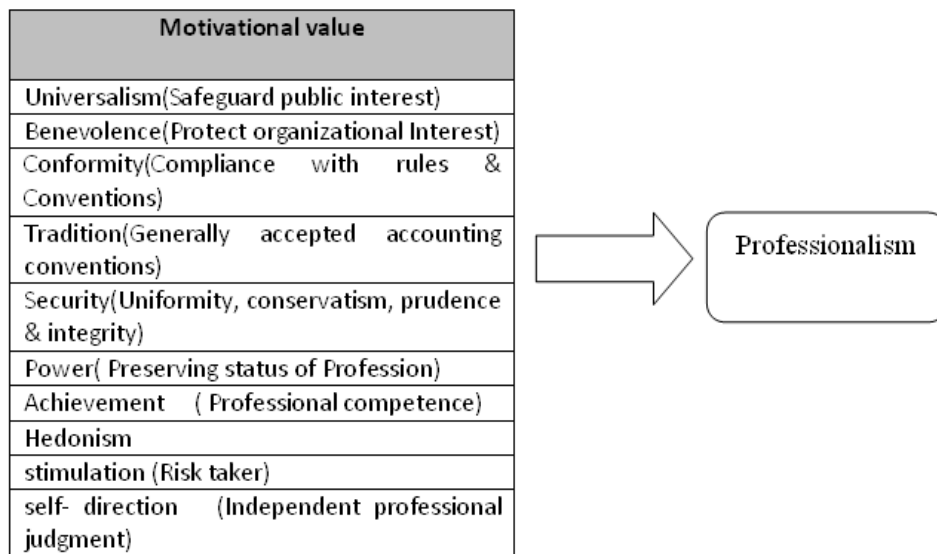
| Motivational value |
|---|
| Universalism(Safeguard public interest) |
| Benevolence(Protect organizational Interest) |
| Conformity(Compliance with rules & Conventions) |
| Tradition(Generally accepted accounting conventions) |
| Security(Uniformity, conservatism, prudence & integrity) |
| Power( Preserving status of Profession) |
| Achievement ( Professional competence) |
| Hedonism |
| stimulation (Risk taker) |
| self- direction (Independent professional judgment) |

Professionalism